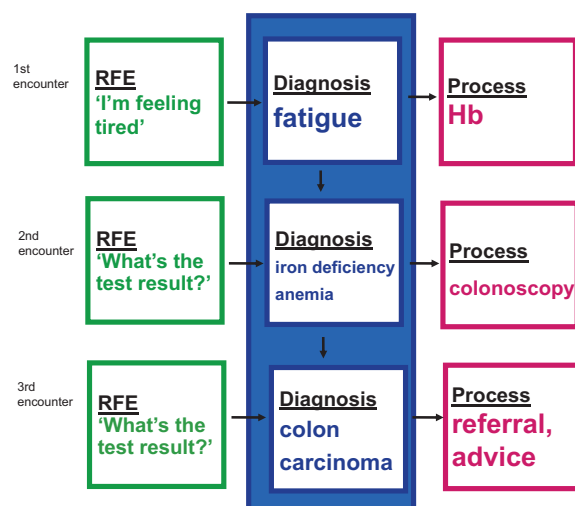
1st encounter

RFE
'I'm feeling tired'

Diagnosis
fatigue

Process
Hb

2nd encounter

RFE
'What's the test result?'

Diagnosis
iron deficiency anemia

Process
colonoscopy

3rd encounter

RFE
'What's the test result?'

Diagnosis
colon carcinoma

Process
referral, advice